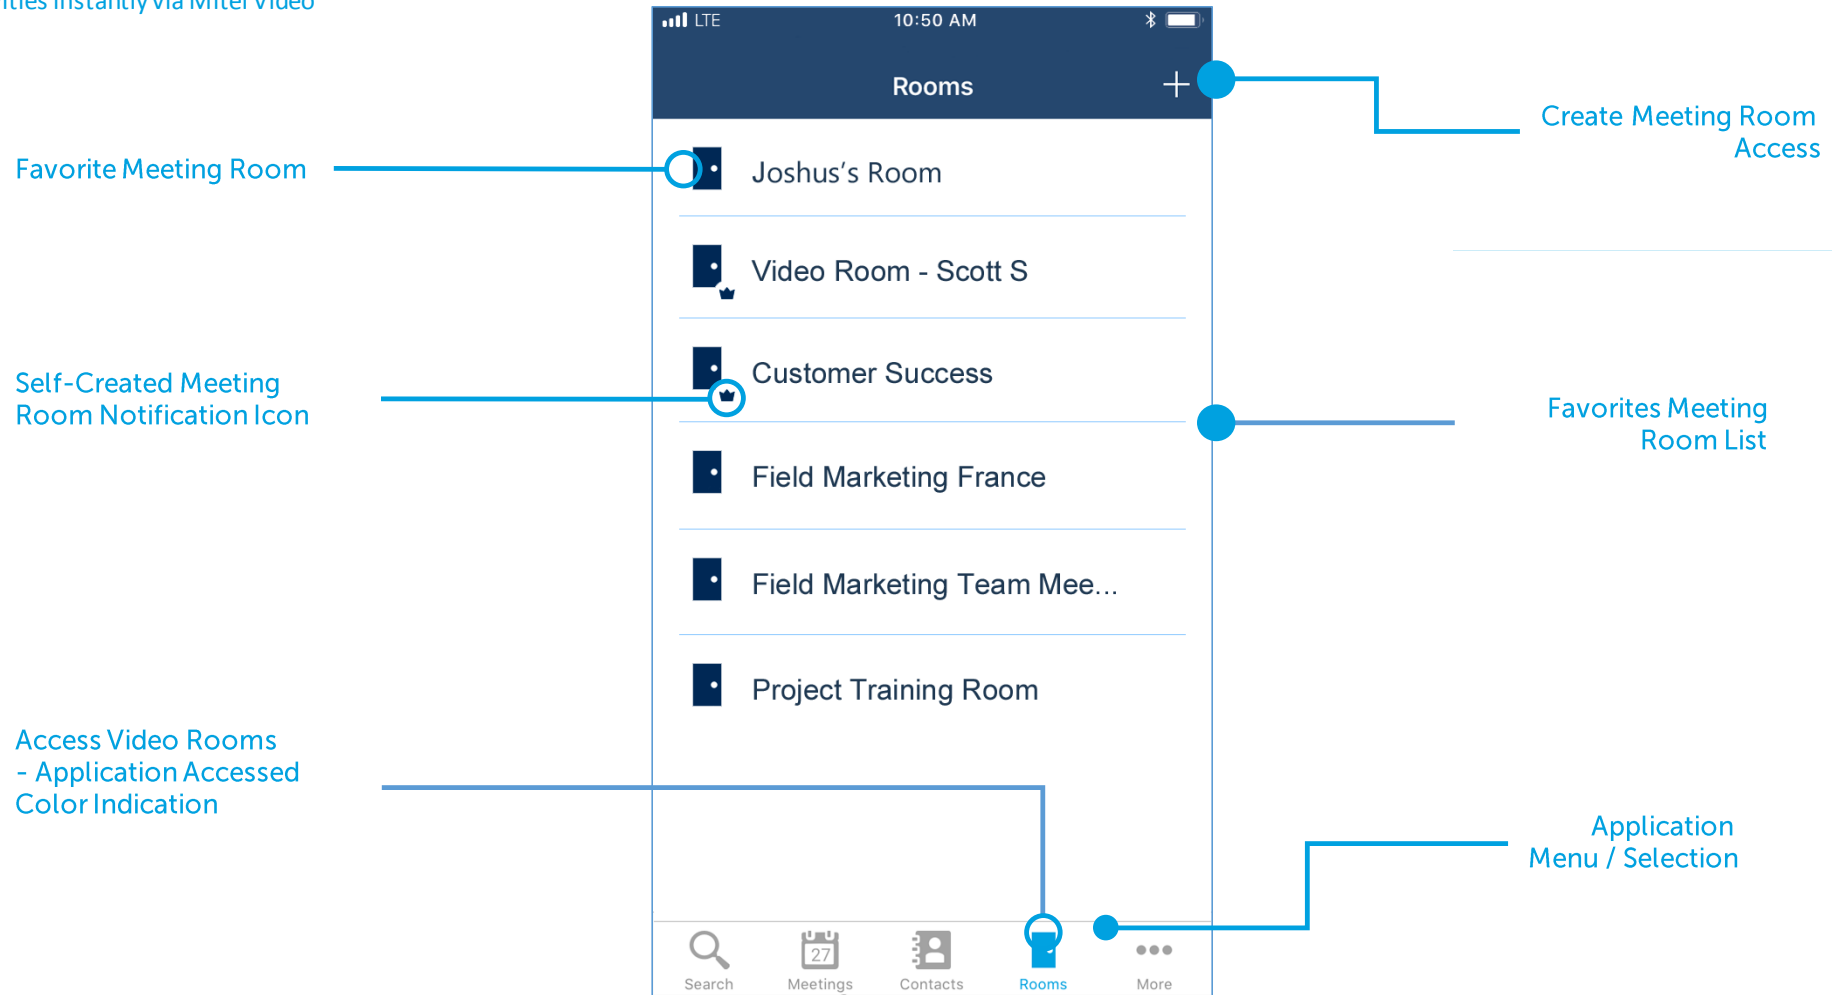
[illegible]ities instantly via Mitel Video

LTE 10:50 AM

Rooms

Create Meeting Room Access

Favorite Meeting Room

Joshus's Room

Video Room - Scott S

Self-Created Meeting Room Notification Icon

Customer Success

Favorites Meeting Room List

Field Marketing France

Field Marketing Team Mee...

Project Training Room

Access Video Rooms - Application Accessed Color Indication

Application Menu / Selection

Search

27

Meetings

Contacts

Rooms

More